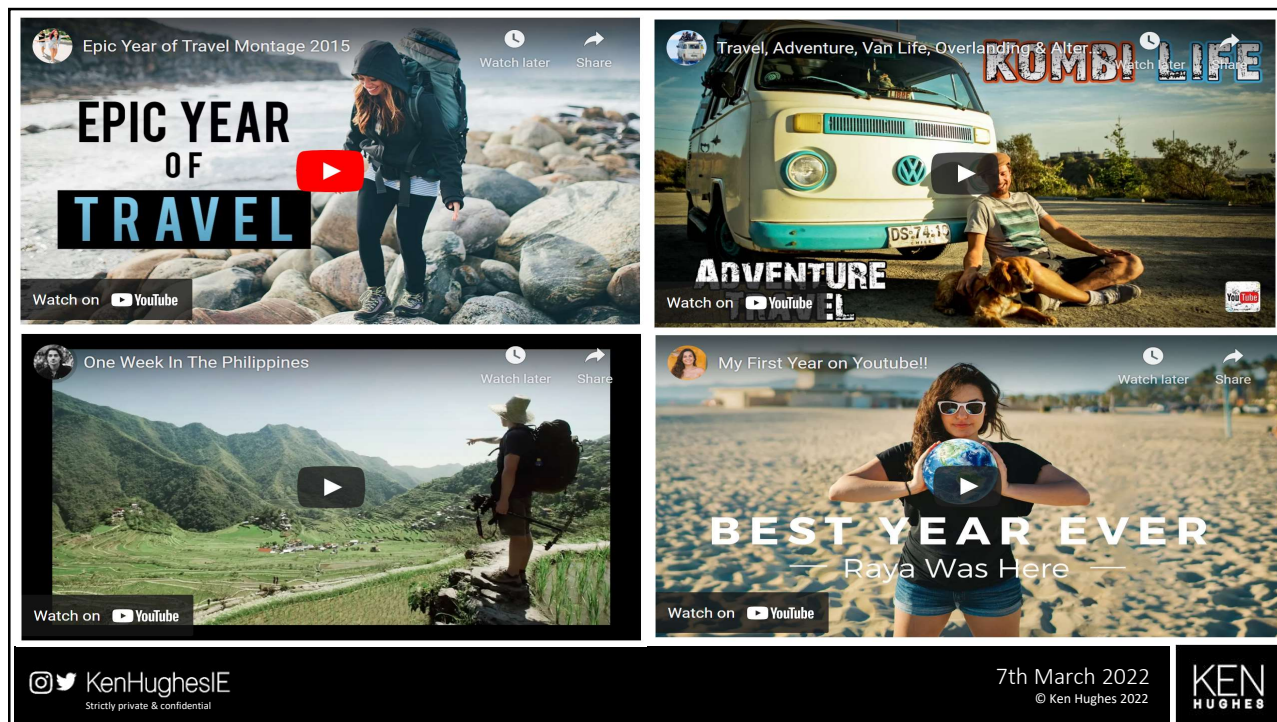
Epic Year of Travel Montage 2015
Watch later
Share
EPIC YEAR OF TRAVEL
Watch on YouTube

Travel, Adventure, Van Life, Overlanding & Alter...
KOMBI LIFE
Watch later
Share
DS-7413
ADVENTURE TRAVEL
Watch on YouTube
YouTube

One Week In The Philippines
Watch later
Share
Watch on YouTube

My First Year on Youtube!!
Watch later
Share
BEST YEAR EVER
Raya Was Here
Watch on YouTube

KenHughesIE
Strictly private & confidential
7th March 2022
© Ken Hughes 2022
KEN HUGHES